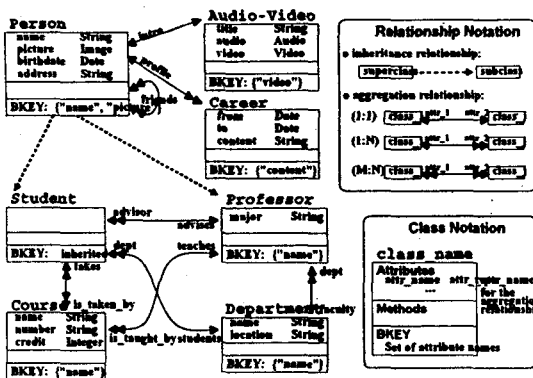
Person

| name | String |
|---|---|
| picture | Image |
| birthdate | Date |
| address | String |

BKEY: {"name", "picture"}

intro

profile

friends

Audio-Video

| title | String |
|---|---|
| audio | Audio |
| video | Video |

BKEY: {"video"}

Career

| from | Date |
|---|---|
| to | Date |
| content | String |

BKEY: {"content"}

Relationship Notation

inheritance relationship:

superclass → subclass

aggregation relationship:

(1:1) class_1 attr_1 attr_2 class_2

(1:N) class_1 attr_1 attr_2 class_2

(M:N) class_1 attr_1 attr_2 class_2

Student

BKEY: inherited

advisor

advises

Professor

| major | String |
|---|---|

BKEY: {"name"}

dept

teaches

takes

Class Notation

class_name

Attributes
attr_name attr_name
... for the aggregation relationship

Methods

BKEY
Set of attribute names

Course

is_taken_by

| name | String |
|---|---|
| number | String |
| credit | Integer |

BKEY: {"name"}

is_taught_by

students

Department

faculty

dept

| name | String |
|---|---|
| location | String |

BKEY: {"name"}